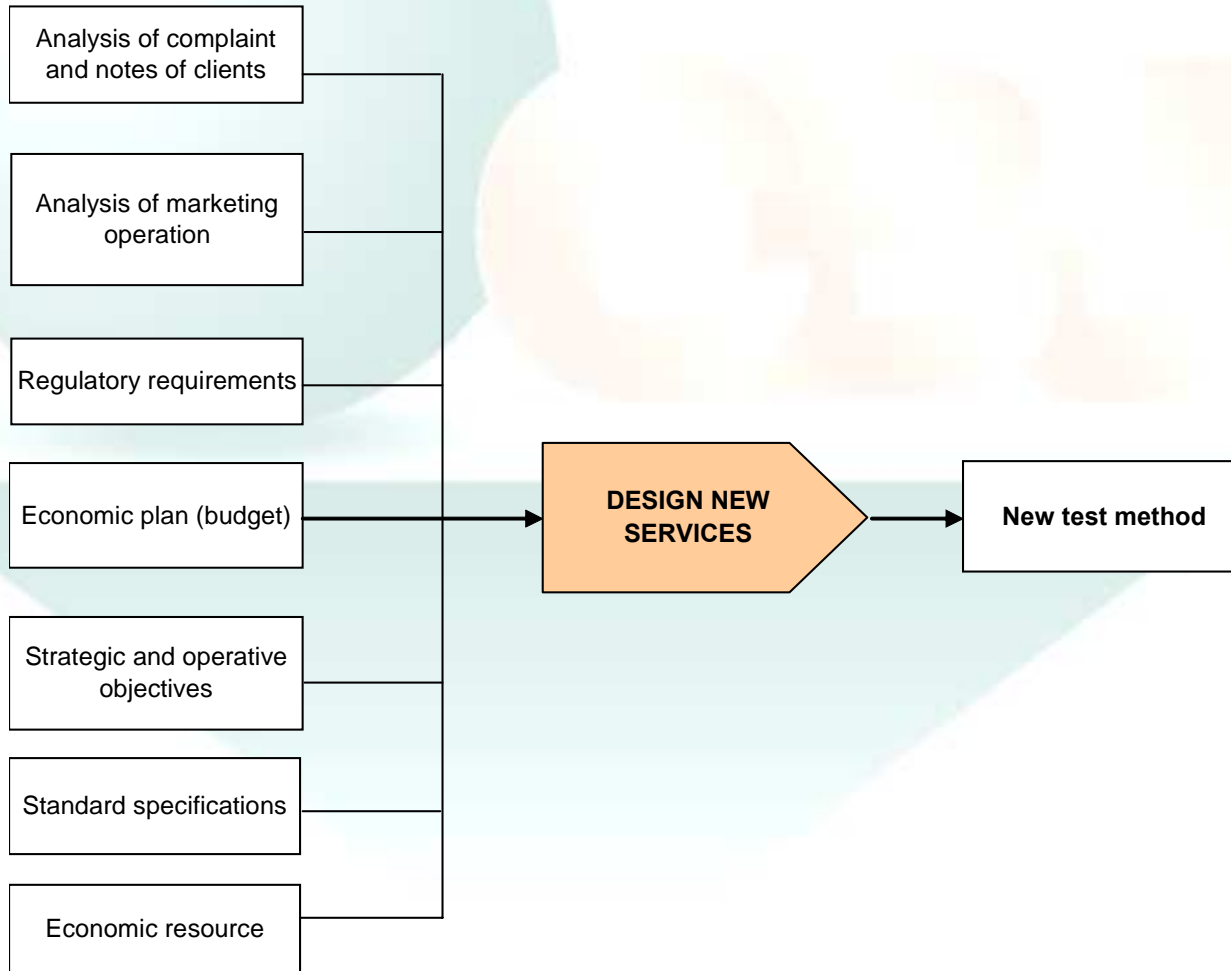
Analysis of complaint and notes of clients

Analysis of marketing operation

Regulatory requirements

Economic plan (budget)

Strategic and operative objectives

Standard specifications

Economic resource

DESIGN NEW SERVICES

New test method